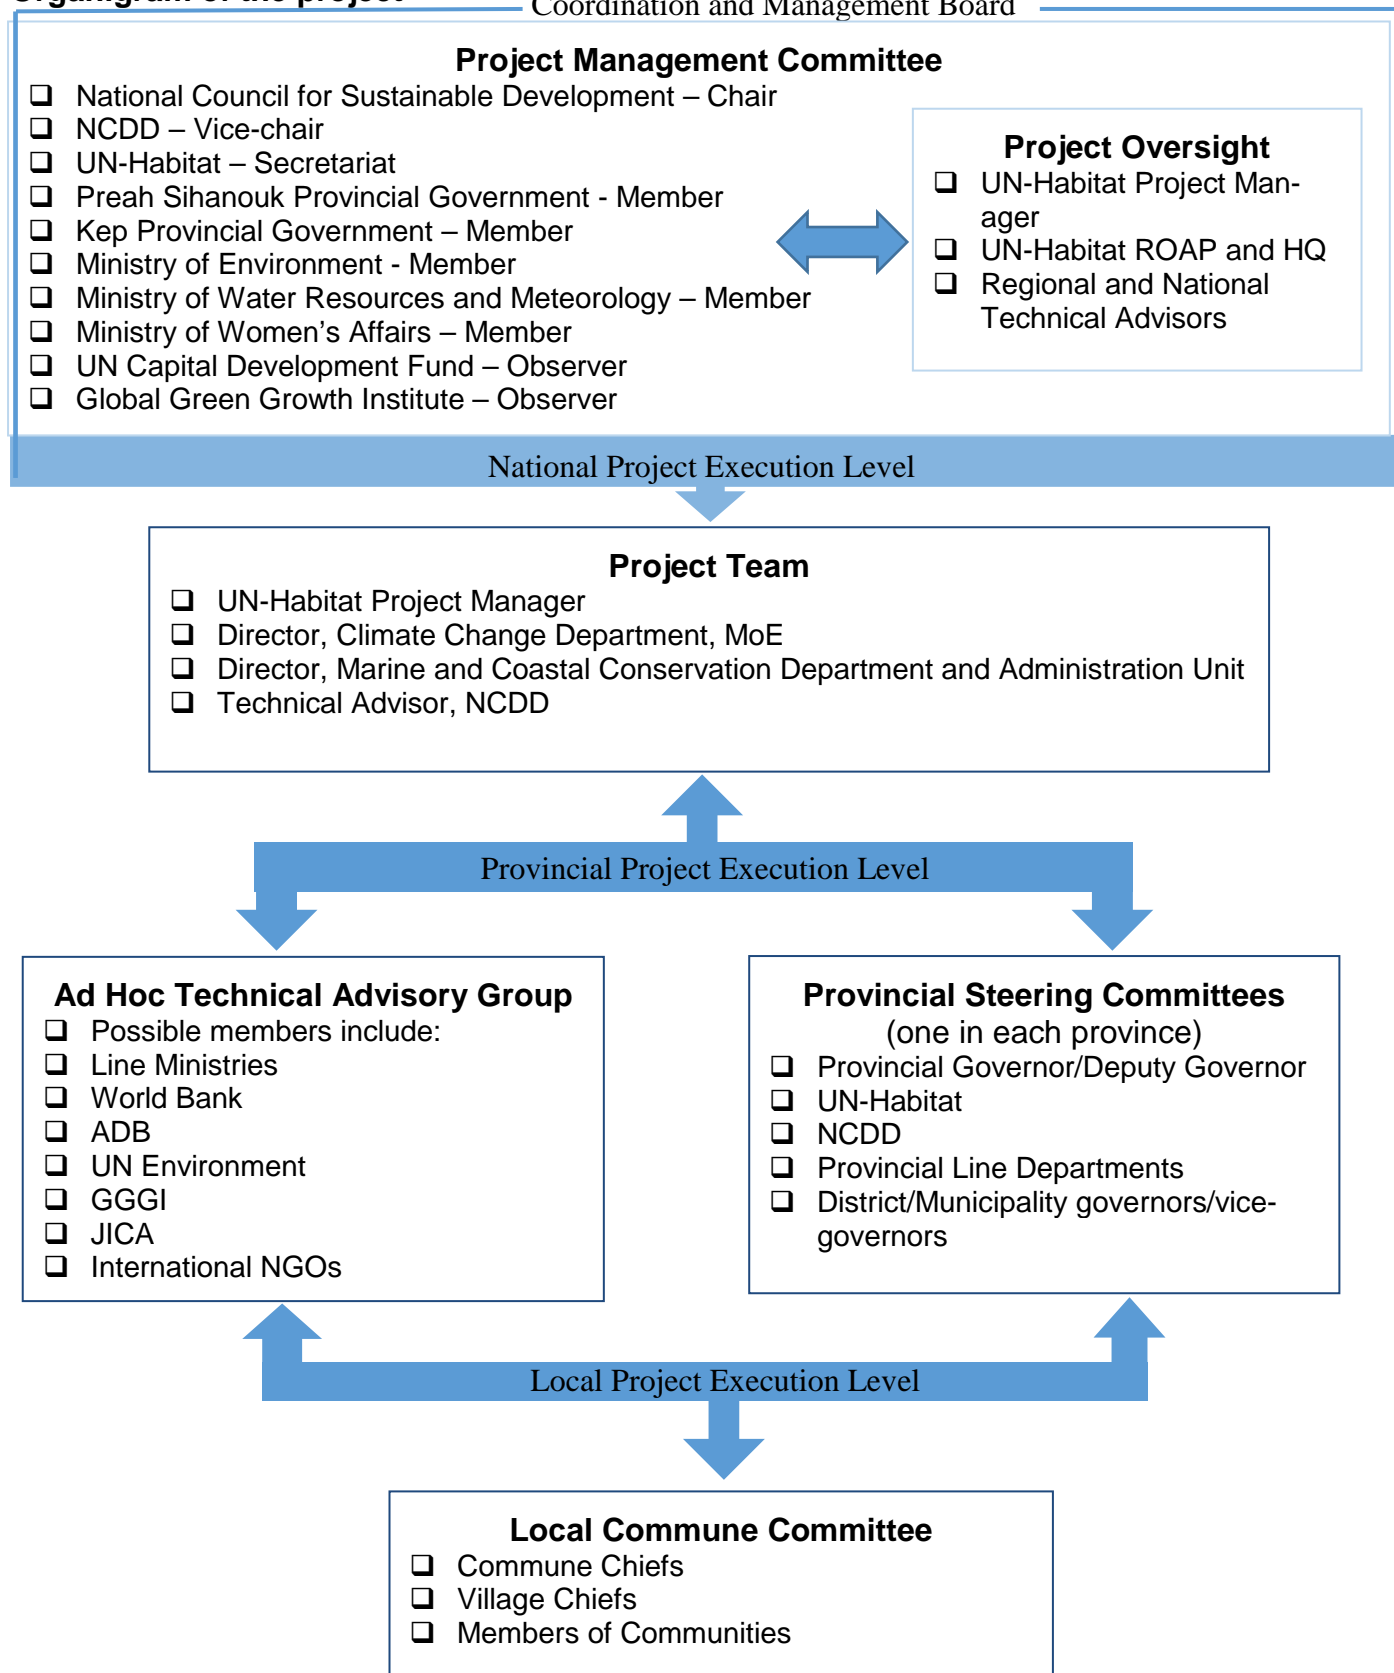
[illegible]

Coordination and Management Board

Project Management Committee
❑ National Council for Sustainable Development – Chair
❑ NCDD – Vice-chair
❑ UN-Habitat – Secretariat
❑ Preah Sihanouk Provincial Government - Member
❑ Kep Provincial Government – Member
❑ Ministry of Environment - Member
❑ Ministry of Water Resources and Meteorology – Member
❑ Ministry of Women's Affairs – Member
❑ UN Capital Development Fund – Observer
❑ Global Green Growth Institute – Observer

Project Oversight
❑ UN-Habitat Project Manager
❑ UN-Habitat ROAP and HQ
❑ Regional and National Technical Advisors

National Project Execution Level

Project Team
❑ UN-Habitat Project Manager
❑ Director, Climate Change Department, MoE
❑ Director, Marine and Coastal Conservation Department and Administration Unit
❑ Technical Advisor, NCDD

Provincial Project Execution Level

Ad Hoc Technical Advisory Group
❑ Possible members include:
❑ Line Ministries
❑ World Bank
❑ ADB
❑ UN Environment
❑ GGGI
❑ JICA
❑ International NGOs

Provincial Steering Committees
(one in each province)
❑ Provincial Governor/Deputy Governor
❑ UN-Habitat
❑ NCDD
❑ Provincial Line Departments
❑ District/Municipality governors/vice-governors

Local Project Execution Level

Local Commune Committee
❑ Commune Chiefs
❑ Village Chiefs
❑ Members of Communities